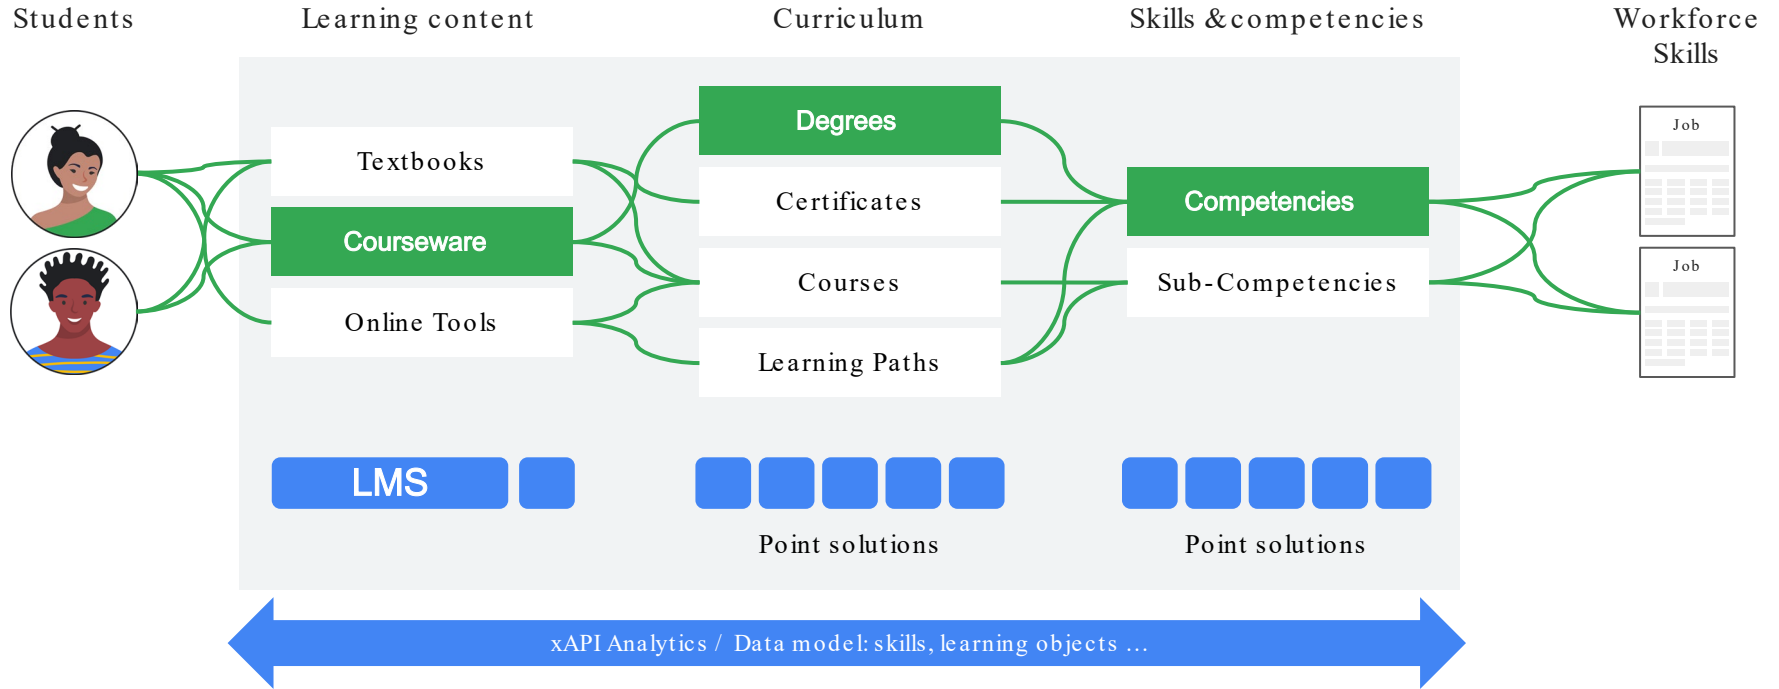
Students

Learning content

Curriculum

Skills & competencies

Workforce Skills

Textbooks

Courseware

Online Tools

Degrees

Certificates

Courses

Learning Paths

Competencies

Sub-Competencies

Job

Job

LMS

Point solutions

Point solutions

xAPI Analytics / Data model: skills, learning objects ...